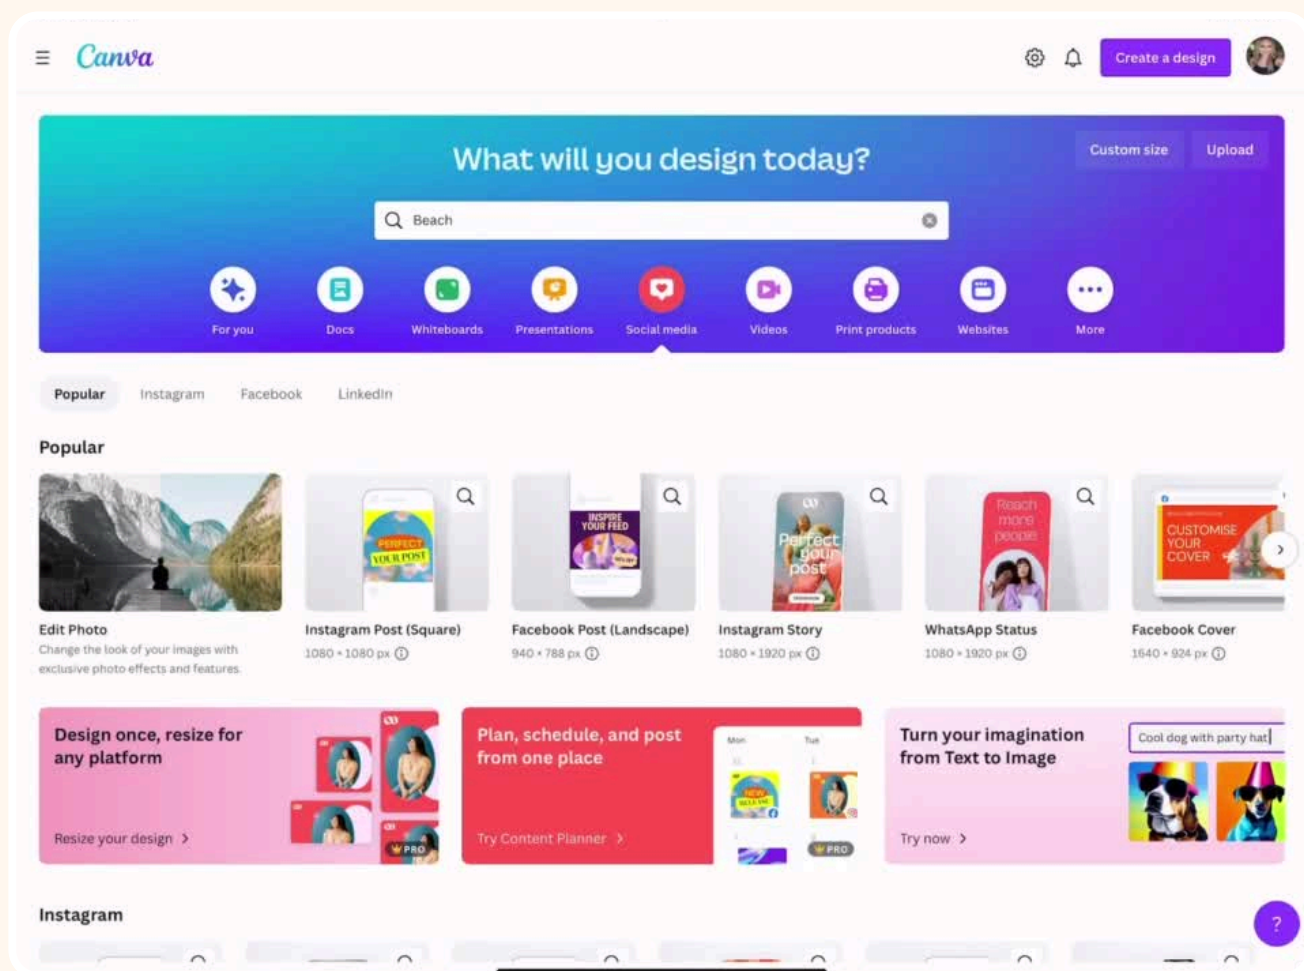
Canva

Create a design

What will you design today?

Custom size

Upload

Beach

For you

Docs

Whiteboards

Presentations

Social media

Videos

Print products

Websites

More

Popular

Instagram

Facebook

LinkedIn

Popular

Edit Photo
Change the look of your images with exclusive photo effects and features

PERFECT YOUR POST

Instagram Post (Square)
1080 × 1080 px

INSPIRE YOUR FEED

Facebook Post (Landscape)
940 × 788 px

Perfect your post

Instagram Story
1080 × 1920 px

Reach more people

WhatsApp Status
1080 × 1920 px

CUSTOMISE YOUR COVER

Facebook Cover
1640 × 924 px

Design once, resize for any platform

Resize your design

PRO

Plan, schedule, and post from one place

Try Content Planner

Mon

Tue

NEW RELEASE

PRO

Turn your imagination from Text to Image

Cool dog with party hat

Try now

Instagram

?